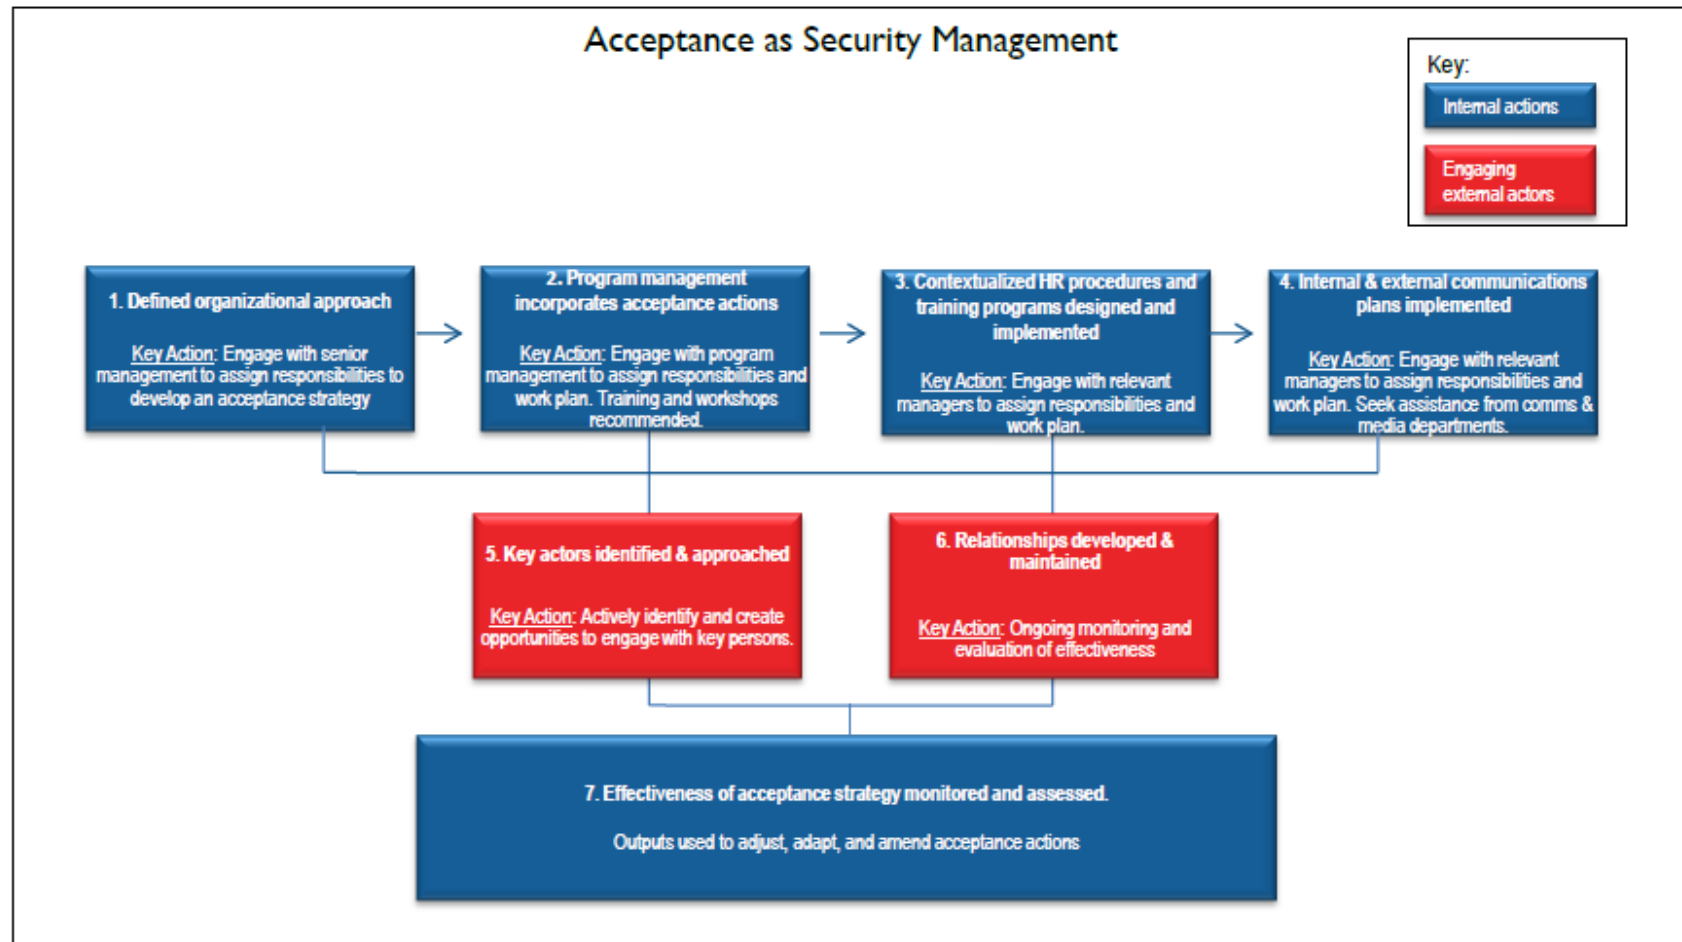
Acceptance as Security Management

Key:
Internal actions
Engaging external actors

1. Defined organizational approach

Key Action: Engage with senior management to assign responsibilities to develop an acceptance strategy

2. Program management incorporates acceptance actions

Key Action: Engage with program management to assign responsibilities and work plan. Training and workshops recommended.

3. Contextualized HR procedures and training programs designed and implemented

Key Action: Engage with relevant managers to assign responsibilities and work plan.

4. Internal & external communications plans implemented

Key Action: Engage with relevant managers to assign responsibilities and work plan. Seek assistance from comms & media departments.

5. Key actors identified & approached

Key Action: Actively identify and create opportunities to engage with key persons.

6. Relationships developed & maintained

Key Action: Ongoing monitoring and evaluation of effectiveness

7. Effectiveness of acceptance strategy monitored and assessed.

Outputs used to adjust, adapt, and amend acceptance actions